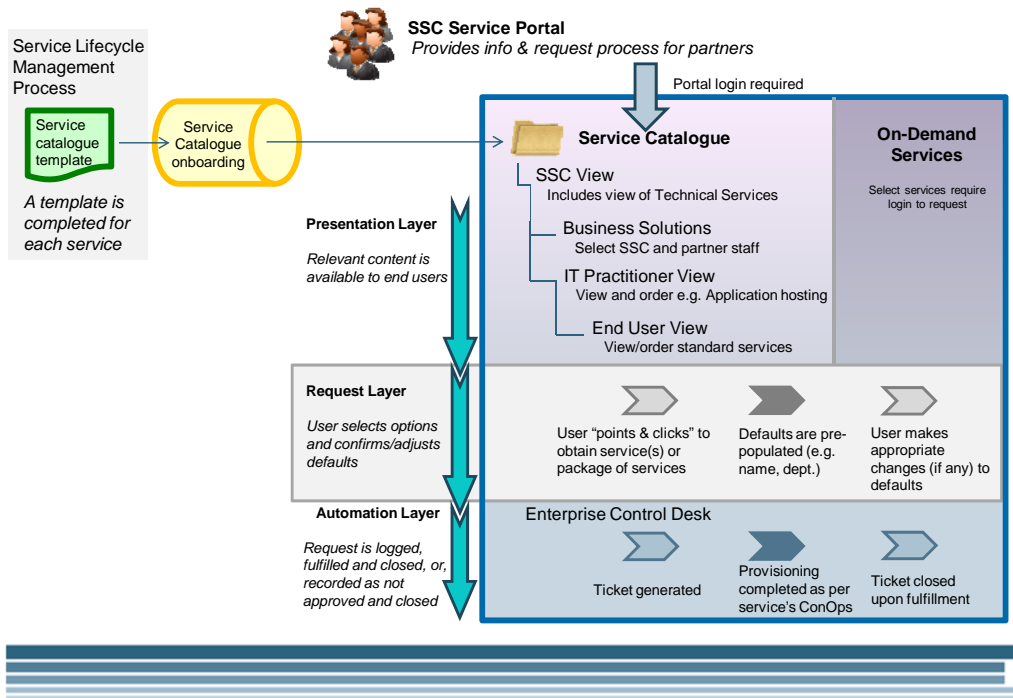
SSC Service Portal
Provides info & request process for partners

Service Lifecycle Management Process

Service catalogue template

A template is completed for each service

Service Catalogue onboarding

Portal login required

Service Catalogue

On-Demand Services

Select services require login to request

SSC View
Includes view of Technical Services

Business Solutions
Select SSC and partner staff

IT Practitioner View
View and order e.g. Application hosting

End User View
View/order standard services

Presentation Layer

Relevant content is available to end users

Request Layer

User selects options and confirms/adjusts defaults

User "points & clicks" to obtain service(s) or package of services

Defaults are pre-populated (e.g. name, dept.)

User makes appropriate changes (if any) to defaults

Automation Layer

Request is logged, fulfilled and closed, or, recorded as not approved and closed

Enterprise Control Desk

Ticket generated

Provisioning completed as per service's ConOps

Ticket closed upon fulfillment